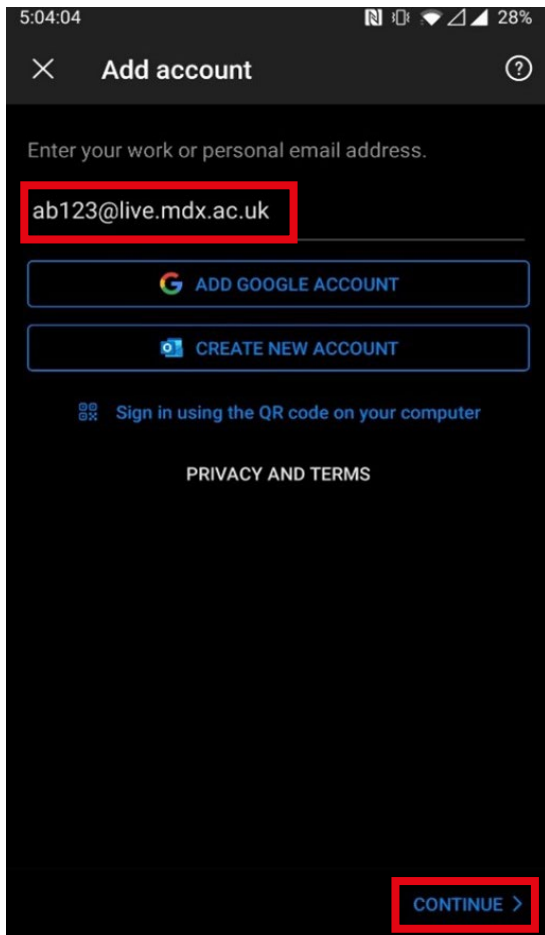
5:04:04 28%

Add account

Enter your work or personal email address.

ab123@live.mdx.ac.uk

ADD GOOGLE ACCOUNT

CREATE NEW ACCOUNT

Sign in using the QR code on your computer

PRIVACY AND TERMS

CONTINUE >